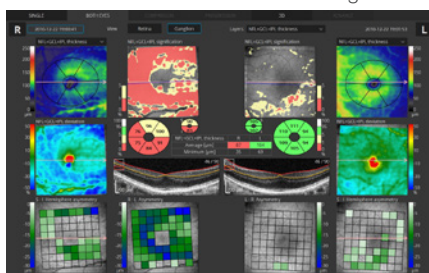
SINGLE
BOTH EYES
3D
R
L
View
Retina
Ganglion
Layer
RNFL+GCL+IPL thickness
RNFL+GCL+IPL thickness
RNFL+GCL+IPL Significance
RNFL+GCL+IPL Significance
RNFL+GCL+IPL thickness
RNFL+GCL+IPL Deviation
RNFL+GCL+IPL Deviation
RNFL+GCL+IPL thickness
Average [µm]
Minimum [µm]
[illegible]